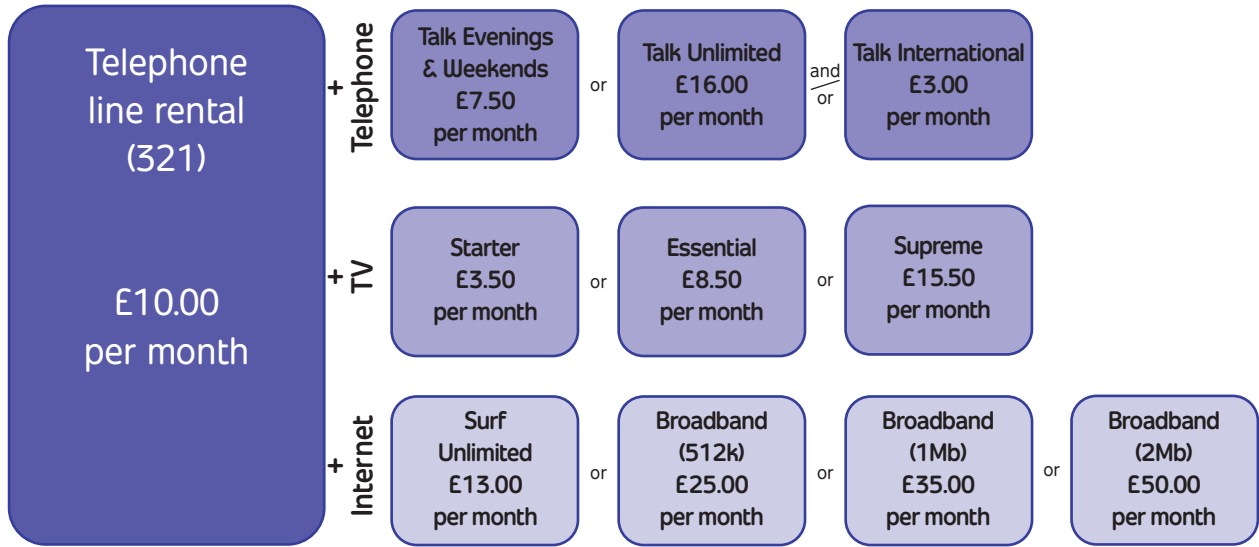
Telephone line rental (321)

£10.00 per month

+ Telephone

Talk Evenings & Weekends £7.50 per month

or

Talk Unlimited £16.00 per month

and/or

Talk International £3.00 per month

+ TV

Starter £3.50 per month

or

Essential £8.50 per month

or

Supreme £15.50 per month

+ Internet

Surf Unlimited £13.00 per month

or

Broadband (512k) £25.00 per month

or

Broadband (1Mb) £35.00 per month

or

Broadband (2Mb) £50.00 per month